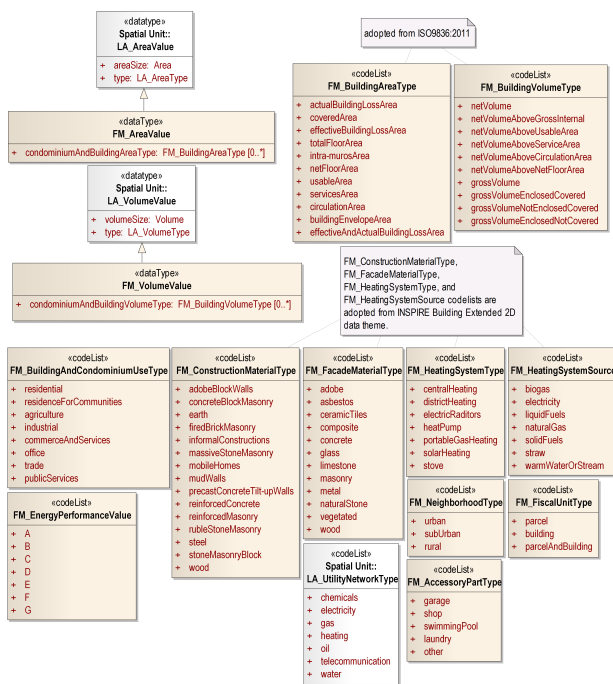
«datatype»
Spatial Unit::
LA_AreaValue

+ areaSize: Area
+ type: LA_AreaType

«dataType»
FM_AreaValue

+ condominiumAndBuildingAreaType: FM_BuildingAreaType [0..*]

«datatype»
Spatial Unit::
LA_VolumeValue

+ volumeSize: Volume
+ type: LA_VolumeType

«dataType»
FM_VolumeValue

+ condominiumAndBuildingVolumeType: FM_BuildingVolumeType [0..*]

adopted from ISO9836:2011

«codeList»
FM_BuildingAreaType

+ actualBuildingLossArea
+ coveredArea
+ effectiveBuildingLossArea
+ totalFloorArea
+ intra-murosArea
+ netFloorArea
+ usableArea
+ servicesArea
+ circulationArea
+ buildingEnvelopeArea
+ effectiveAndActualBuildingLossArea

«codeList»
FM_BuildingVolumeType

+ netVolume
+ netVolumeAboveGrossInternal
+ netVolumeAboveUsableArea
+ netVolumeAboveServiceArea
+ netVolumeAboveCirculationArea
+ netVolumeAboveNetFloorArea
+ grossVolume
+ grossVolumeEnclosedCovered
+ grossVolumeNotEnclosedCovered
+ grossVolumeEnclosedNotCovered

FM_ConstructionMaterialType, FM_FacadeMaterialType, FM_HeatingSystemType, and FM_HeatingSystemSource codelists are adopted from INSPIRE Building Extended 2D data theme.

«codeList»
FM_BuildingAndCondominiumUseType

+ residential
+ residenceForCommunities
+ agriculture
+ industrial
+ commerceAndServices
+ office
+ trade
+ publicServices

«codeList»
FM_EnergyPerformanceValue

+ A
+ B
+ C
+ D
+ E
+ F
+ G

«codeList»
FM_ConstructionMaterialType

+ adobeBlockWalls
+ concreteBlockMasonry
+ earth
+ firedBrickMasonry
+ informalConstructions
+ massiveStoneMasonry
+ mobileHomes
+ mudWalls
+ precastConcreteTilt-upWalls
+ reinforcedConcrete
+ reinforcedMasonry
+ rubleStoneMasonry
+ steel
+ stoneMasonryBlock
+ wood

«codeList»
FM_FacadeMaterialType

+ adobe
+ asbestos
+ ceramicTiles
+ composite
+ concrete
+ glass
+ limestone
+ masonry
+ metal
+ naturalStone
+ vegetated
+ wood

«codeList»
Spatial Unit::
LA_UtilityNetworkType

+ chemicals
+ electricity
+ gas
+ heating
+ oil
+ telecommunication
+ water

«codeList»
FM_HeatingSystemType

+ centralHeating
+ districtHeating
+ electricRaditors
+ heatPump
+ portableGasHeating
+ solarHeating
+ stove

«codeList»
FM_NeighborhoodType

+ urban
+ subUrban
+ rural

«codeList»
FM_AccessoryPartType

+ garage
+ shop
+ swimmingPool
+ laundry
+ other

«codeList»
FM_HeatingSystemSource

+ biogas
+ electricity
+ liquidFuels
+ naturalGas
+ solidFuels
+ straw
+ warmWaterOrStream

«codeList»
FM_FiscalUnitType

+ parcel
+ building
+ parcelAndBuilding